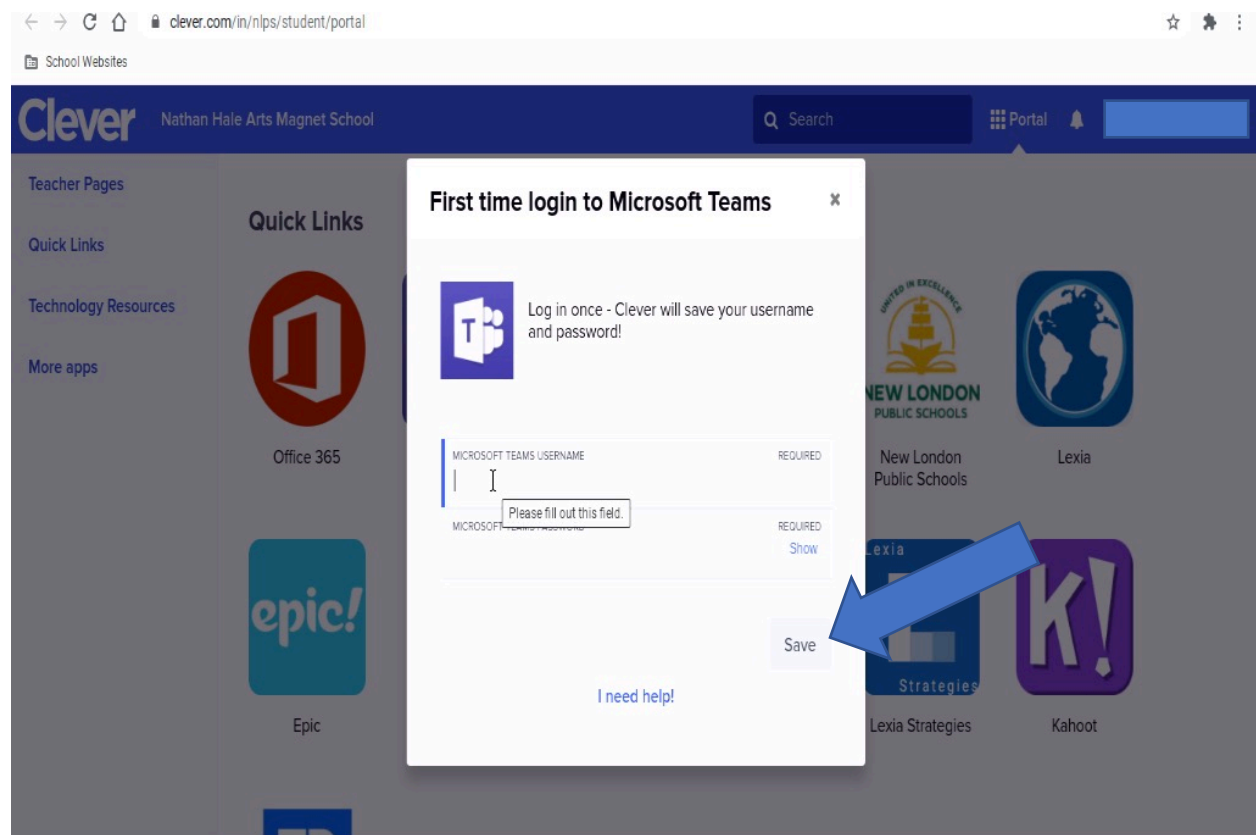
clever.com/in/nlps/student/portal

School Websites

Clever Nathan Hale Arts Magnet School

Search

Portal

Teacher Pages

Quick Links

Technology Resources

More apps

Quick Links

Office 365

Epic

First time login to Microsoft Teams

×

Log in once - Clever will save your username and password!

MICROSOFT TEAMS USERNAME REQUIRED

Please fill out this field.

MICROSOFT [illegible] REQUIRED

Show

Save

I need help!

UNITED IN EXCELLENCE
NEW LONDON
PUBLIC SCHOOLS

New London Public Schools

Lexia

Lexia
Strategies

Lexia Strategies

Kahoot